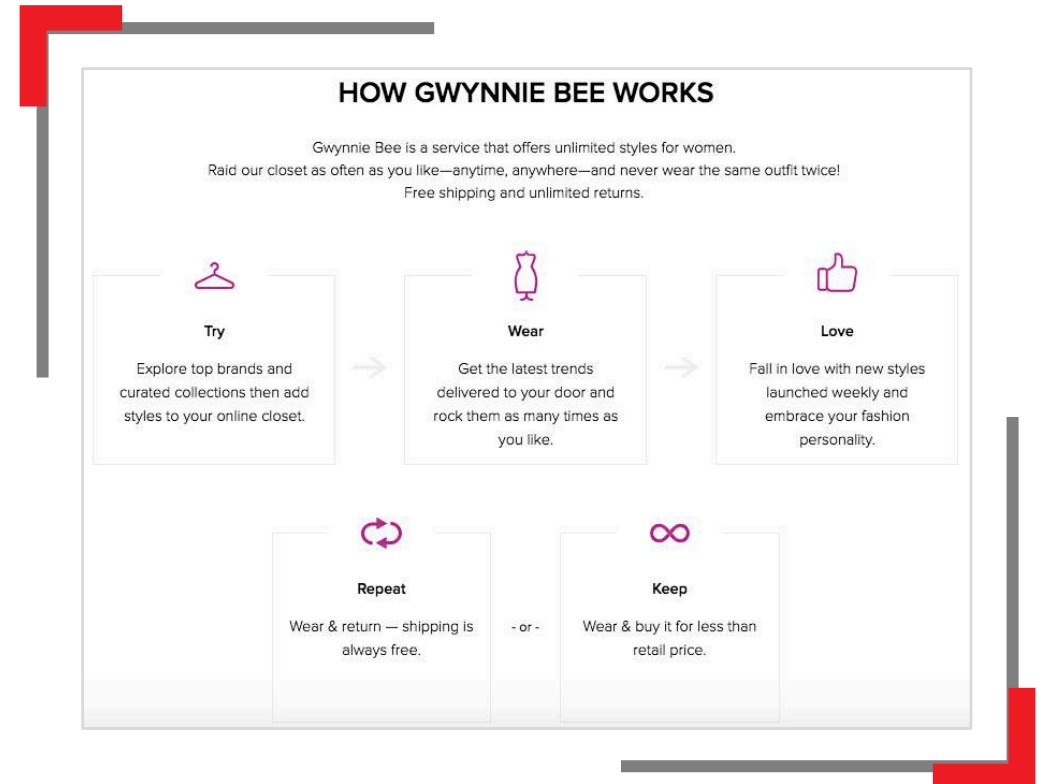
HOW GWYNNIE BEE WORKS

Gwynnie Bee is a service that offers unlimited styles for women.
Raid our closet as often as you like—anytime, anywhere—and never wear the same outfit twice!
Free shipping and unlimited returns.

Try

Explore top brands and curated collections then add styles to your online closet.

Wear

Get the latest trends delivered to your door and rock them as many times as you like.

Love

Fall in love with new styles launched weekly and embrace your fashion personality.

Repeat

Wear & return — shipping is always free.

- or -

Keep

Wear & buy it for less than retail price.